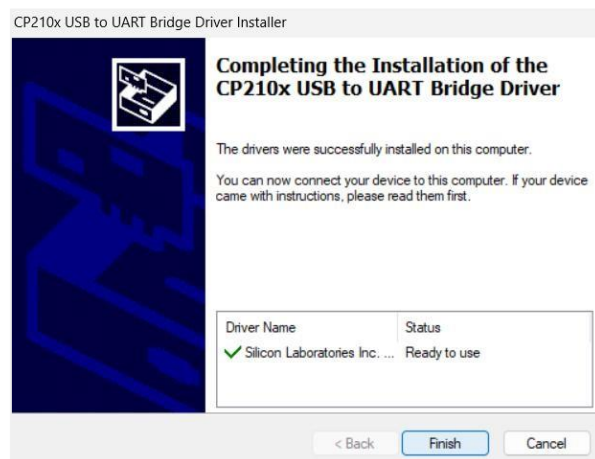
CP210x USB to UART Bridge Driver Installer

Completing the Installation of the CP210x USB to UART Bridge Driver

The drivers were successfully installed on this computer.

You can now connect your device to this computer. If your device came with instructions, please read them first.

| Driver Name | Status |
|---|---|
| Silicon Laboratories Inc. ... | Ready to use |

< Back Finish Cancel